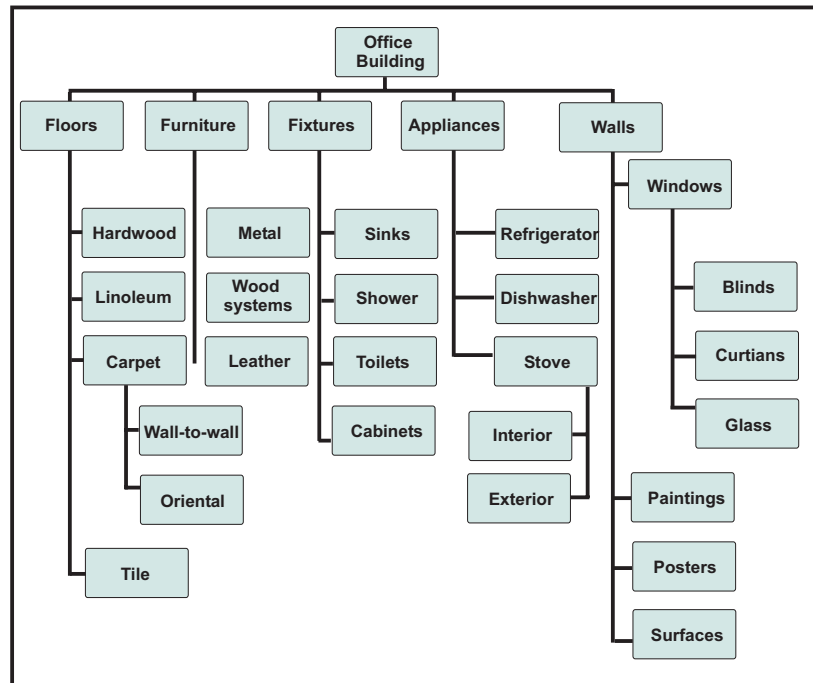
Office Building

Floors
Hardwood
Linoleum
Carpet
Wall-to-wall
Oriental
Tile

Furniture
Metal
Wood systems
Leather

Fixtures
Sinks
Shower
Toilets
Cabinets

Appliances
Refrigerator
Dishwasher
Stove
Interior
Exterior

Walls
Windows
Blinds
Curtians
Glass
Paintings
Posters
Surfaces